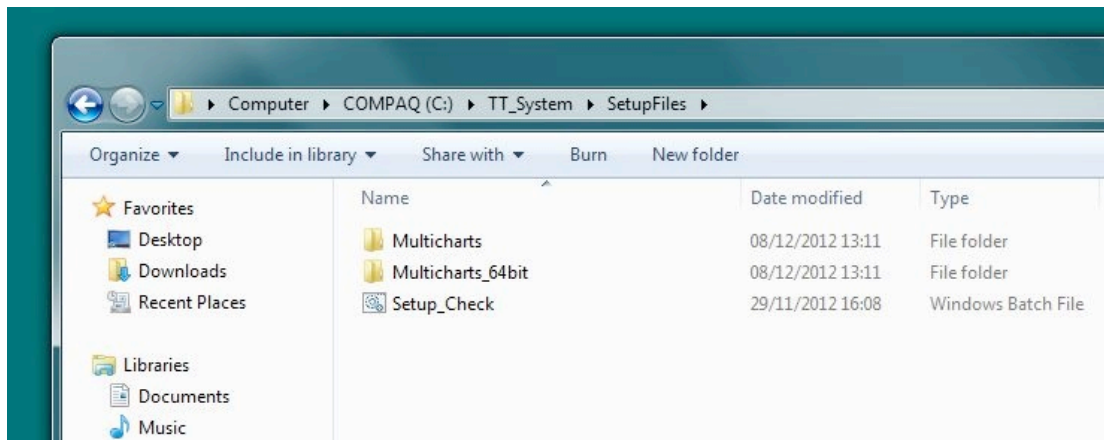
▸ Computer ▸ COMPAQ (C:) ▸ TT_System ▸ SetupFiles ▸

Organize ▾ Include in library ▾ Share with ▾ Burn New folder

Favorites
Desktop
Downloads
Recent Places

Libraries
Documents
Music

| Name | Date modified | Type |
|---|---|---|
| Multicharts | 08/12/2012 13:11 | File folder |
| Multicharts_64bit | 08/12/2012 13:11 | File folder |
| Setup_Check | 29/11/2012 16:08 | Windows Batch File |